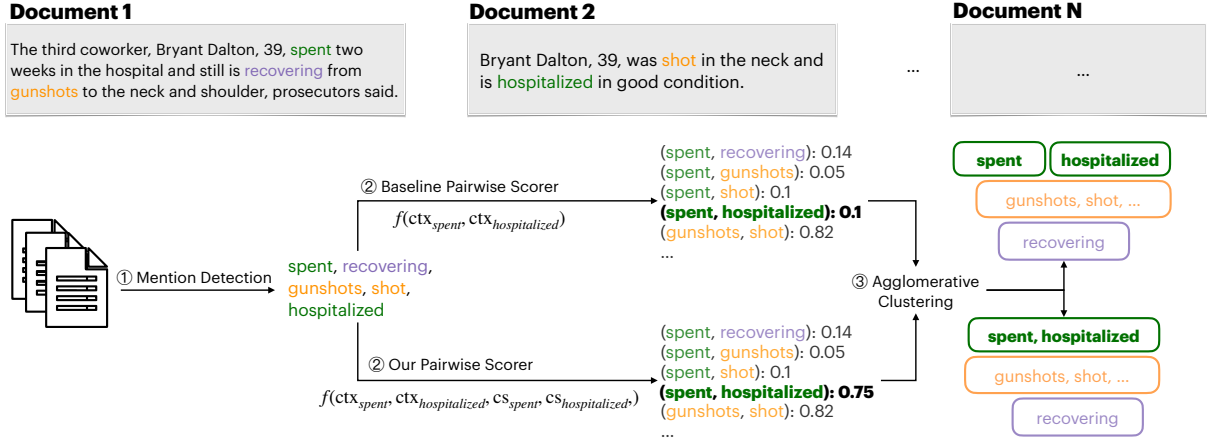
**Document 1**

The third coworker, Bryant Dalton, 39, spent two weeks in the hospital and still is recovering from gunshots to the neck and shoulder, prosecutors said.

**Document 2**

Bryant Dalton, 39, was shot in the neck and is hospitalized in good condition.

...

**Document N**

...

① Mention Detection

spent, recovering, gunshots, shot, hospitalized

② Baseline Pairwise Scorer

$f(\text{ctx}_{spent}, \text{ctx}_{hospitalized})$

(spent, recovering): 0.14
(spent, gunshots): 0.05
(spent, shot): 0.1
**(spent, hospitalized): 0.1**
(gunshots, shot): 0.82
...

② Our Pairwise Scorer

$f(\text{ctx}_{spent}, \text{ctx}_{hospitalized}, \text{cs}_{spent}, \text{cs}_{hospitalized})$

(spent, recovering): 0.14
(spent, gunshots): 0.05
(spent, shot): 0.1
**(spent, hospitalized): 0.75**
(gunshots, shot): 0.82
...

③ Agglomerative Clustering

**spent** **hospitalized**
gunshots, shot, ...
recovering

**spent, hospitalized**
gunshots, shot, ...
recovering